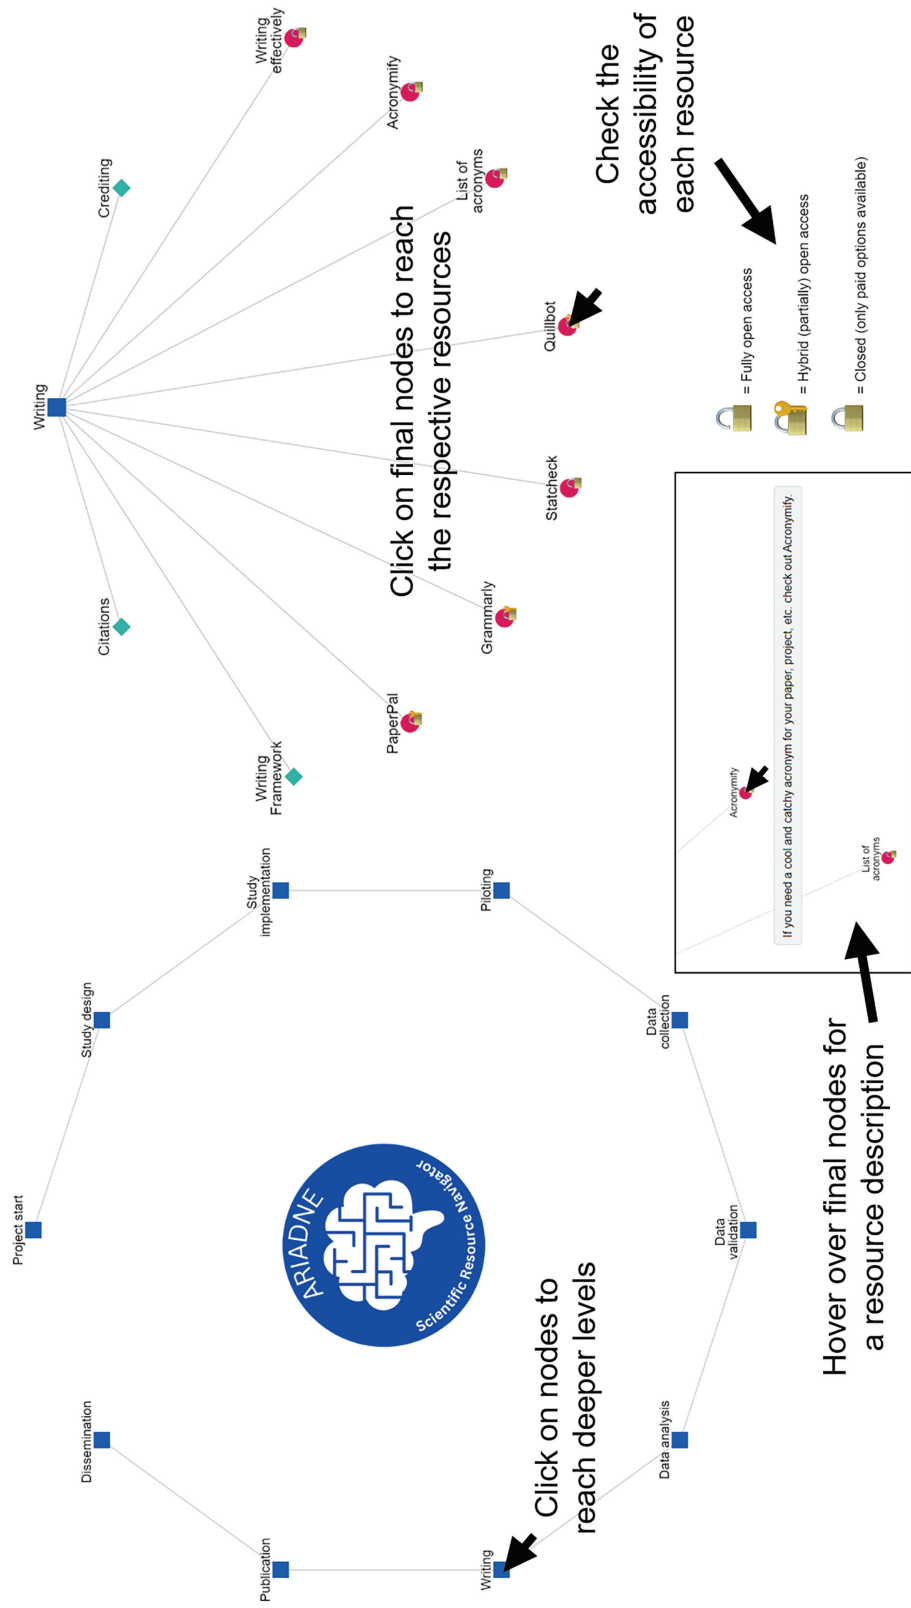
Check the accessibility of each resource

= Fully open access
= Hybrid (partially) open access
= Closed (only paid options available)

Writing effectively
Acronymify
List of acronyms
Crediting
Quillbot
Writing
Statcheck
Click on final nodes to reach the respective resources
Citations
Grammarly
PaperPal
Writing Framework

Acronymify
List of acronyms
If you need a cool and catchy acronym for your paper, project, etc. check out Acronymify.

Hover over final nodes for a resource description

Study implementation
Piloting
Study design
Data collection
Project start
ARIADNE
Scientific Resource Navigator
Data validation
Dissemination
Data analysis
Click on nodes to reach deeper levels
Publication
Writing